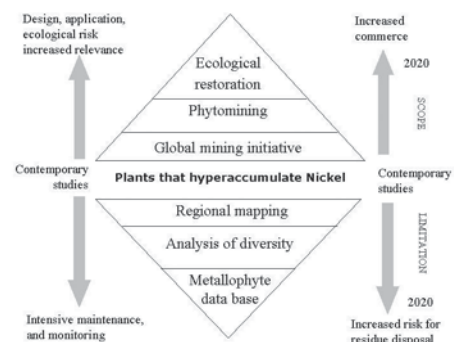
Design, application, ecological risk increased relevance

Increased commerce

2020

Ecological restoration

Phytomining

Global mining initiative

SCOPE

Contemporary studies

Plants that hyperaccumulate Nickel

Contemporary studies

Regional mapping

Analysis of diversity

Metallophyte data base

LIMITATION

2020

Intensive maintenance, and monitoring

Increased risk for residue disposal